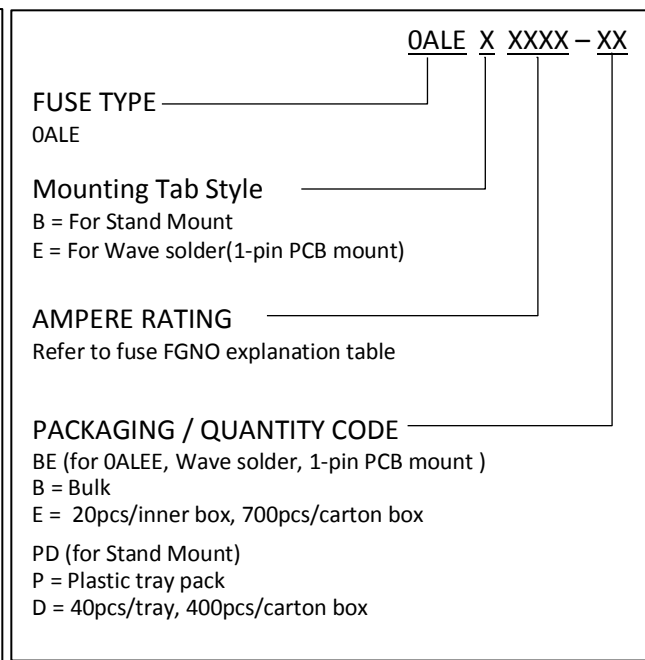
0ALE X XXXX – XX

FUSE TYPE
0ALE

Mounting Tab Style
B = For Stand Mount
E = For Wave solder(1-pin PCB mount)

AMPERE RATING
Refer to fuse FGNO explanation table

PACKAGING / QUANTITY CODE
BE (for 0ALEE, Wave solder, 1-pin PCB mount )
B = Bulk
E = 20pcs/inner box, 700pcs/carton box

PD (for Stand Mount)
P = Plastic tray pack
D = 40pcs/tray, 400pcs/carton box